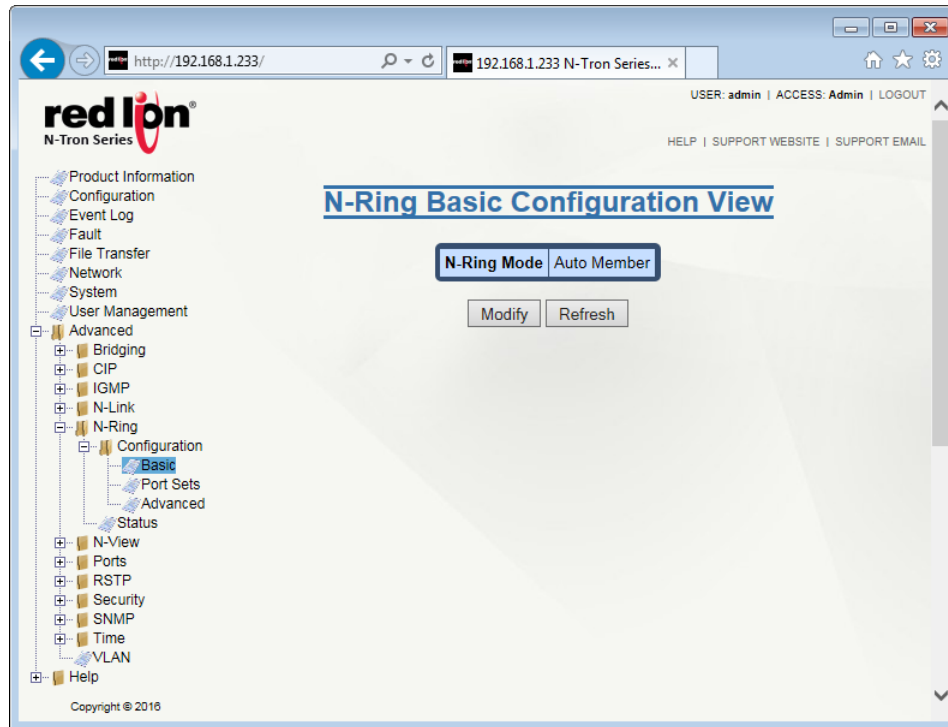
http://192.168.1.233/
192.168.1.233 N-Tron Series...

red lion
N-Tron Series

USER: admin | ACCESS: Admin | LOGOUT

HELP | SUPPORT WEBSITE | SUPPORT EMAIL

Product Information
Configuration
Event Log
Fault
File Transfer
Network
System
User Management
Advanced
Bridging
CIP
IGMP
N-Link
N-Ring
Configuration
Basic
Port Sets
Advanced
Status
N-View
Ports
RSTP
Security
SNMP
Time
VLAN
Help

Copyright © 2016

N-Ring Basic Configuration View

| N-Ring Mode | Auto Member |
|---|---|

Modify Refresh